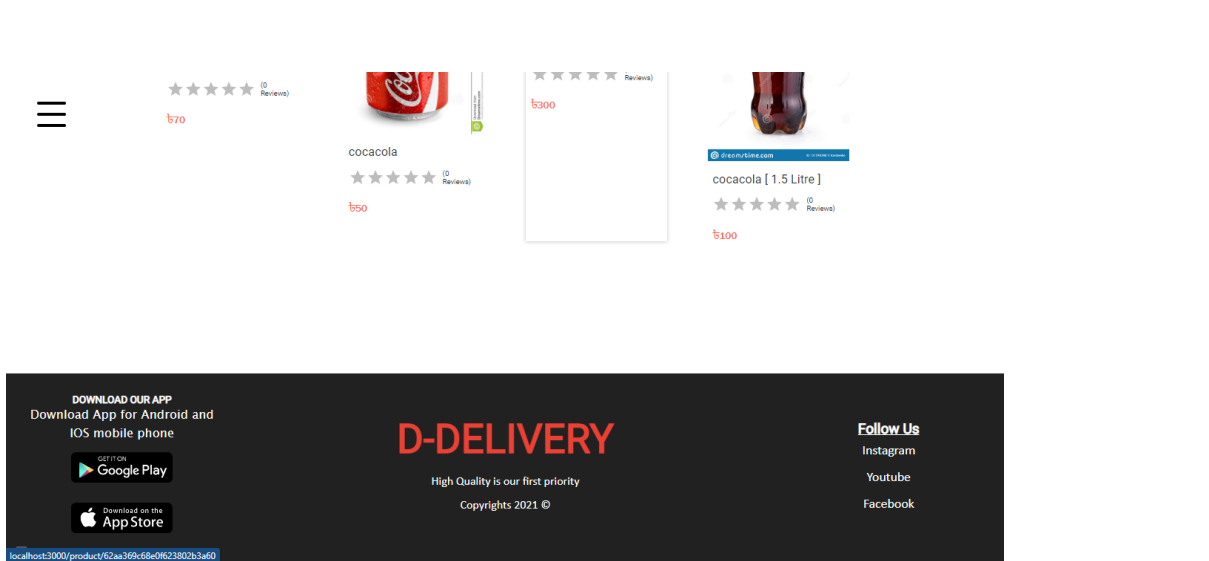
(0 Reviews)

৳70

cocacola

(0 Reviews)

৳50

Reviews)

৳300

dreamstime.com

cocacola [ 1.5 Litre ]

(0 Reviews)

৳100

DOWNLOAD OUR APP
Download App for Android and IOS mobile phone

GET IT ON Google Play

Download on the App Store

D-DELIVERY

High Quality is our first priority

Copyrights 2021 ©

Follow Us

Instagram

Youtube

Facebook

localhost:3000/product/62aa369c68e0f623802b3a60